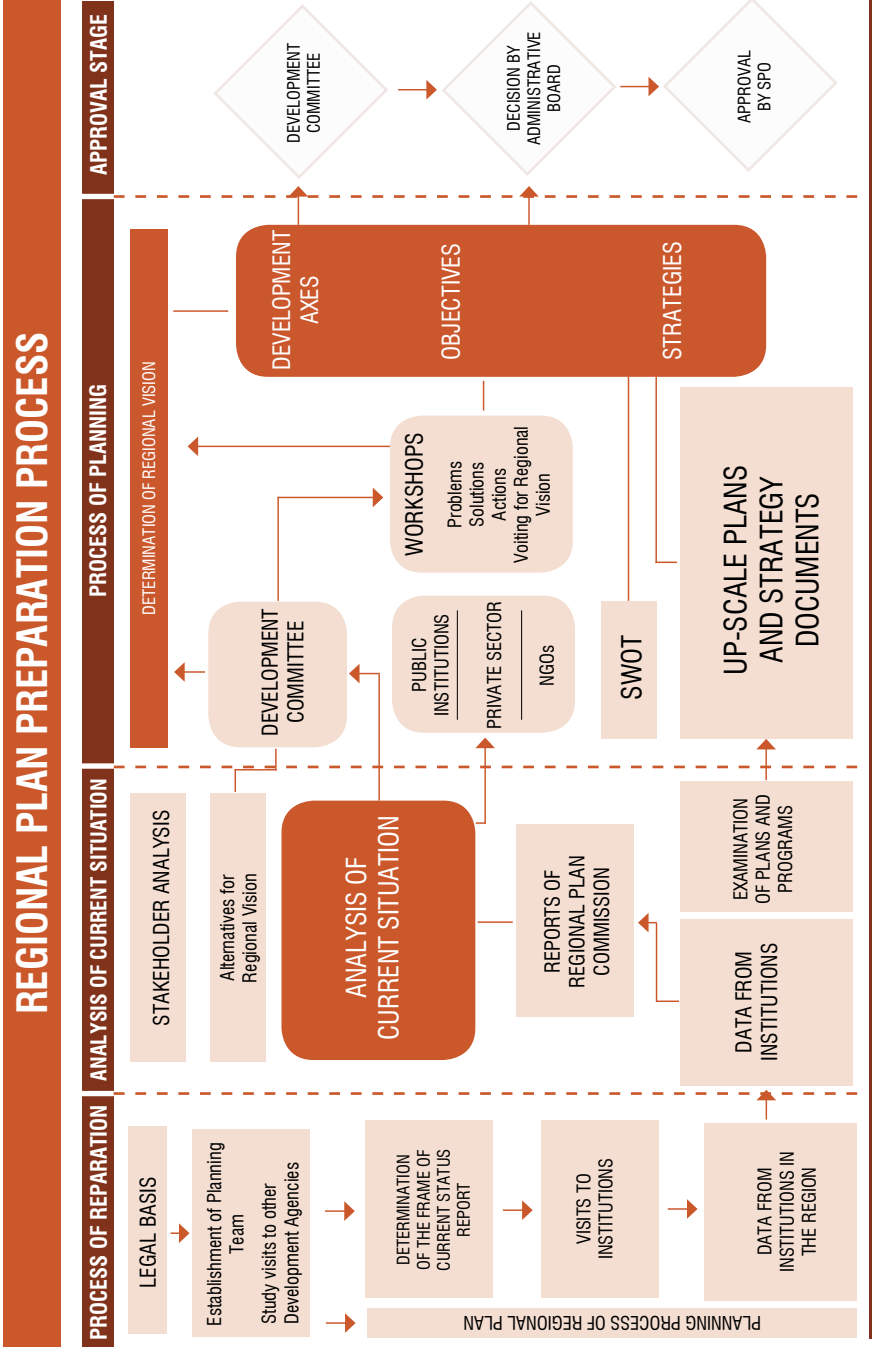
REGIONAL PLAN PREPARATION PROCESS

PROCESS OF REPARATION

LEGAL BASIS

Establishment of Planning Team
Study visits to other Development Agencies

DETERMINATION OF THE FRAME OF CURRENT STATUS REPORT

VISITS TO INSTITUTIONS

DATA FROM INSTITUTIONS IN THE REGION

PLANNING PROCESS OF REGIONAL PLAN

ANALYSIS OF CURRENT SITUATION

STAKEHOLDER ANALYSIS

Alternatives for Regional Vision

ANALYSIS OF CURRENT SITUATION

REPORTS OF REGIONAL PLAN COMMISSION

DATA FROM INSTITUTIONS

EXAMINATION OF PLANS AND PROGRAMS

PROCESS OF PLANNING

DETERMINATION OF REGIONAL VISION

DEVELOPMENT COMMITTEE

PUBLIC INSTITUTIONS

PRIVATE SECTOR

NGOs

WORKSHOPS
Problems
Solutions
Actions
Voting for Regional Vision

SWOT

UP-SCALE PLANS AND STRATEGY DOCUMENTS

DEVELOPMENT AXES

OBJECTIVES

STRATEGIES

APPROVAL STAGE

DEVELOPMENT COMMITTEE

DECISION BY ADMINISTRATIVE BOARD

APPROVAL BY SPO